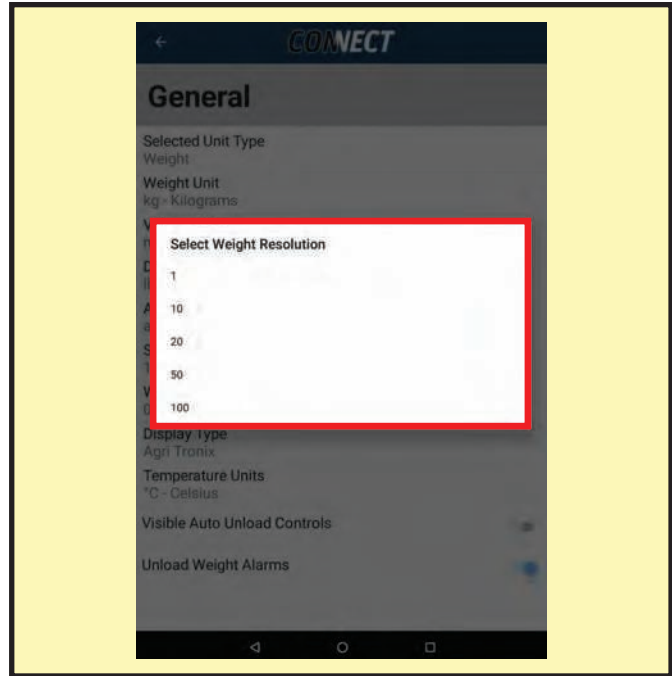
CONNECT

General

Selected Unit Type
Weight

Weight Unit
kg - Kilograms

Select Weight Resolution

1

10

20

50

100

Display Type
Agri Tronix

Temperature Units
°C - Celsius

Visible Auto Unload Controls

Unload Weight Alarms